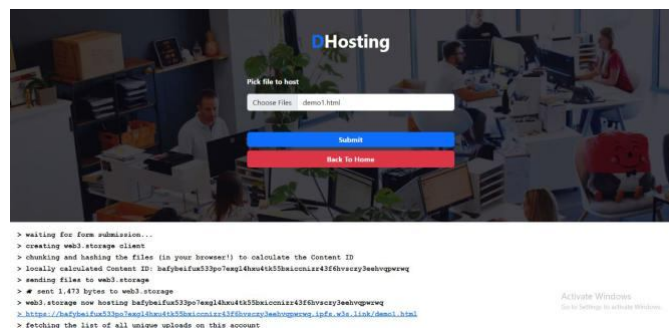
DHosting

Pick file to host

Choose Files demo1.html

Submit

Back To Home

> waiting for form submission...
> creating web3.storage client
> chunking and hashing the files (in your browser!) to calculate the Content ID
> locally calculated Content ID: bafybeifux533po7exql4hxu4tk55bxicconizr43f6hvsczy3eehvqpwrwq
> sending files to web3.storage
> # sent 1,473 bytes to web3.storage
> web3.storage now hosting bafybeifux533po7exql4hxu4tk55bxicconizr43f6hvsczy3eehvqpwrwq
> https://bafybeifux533po7exql4hxu4tk55bxicconizr43f6hvsczy3eehvqpwrwq.ipfs.w3s.link/demo1.html
> fetching the list of all unique uploads on this account

Activate Windows
Go to Settings to activate Windows.